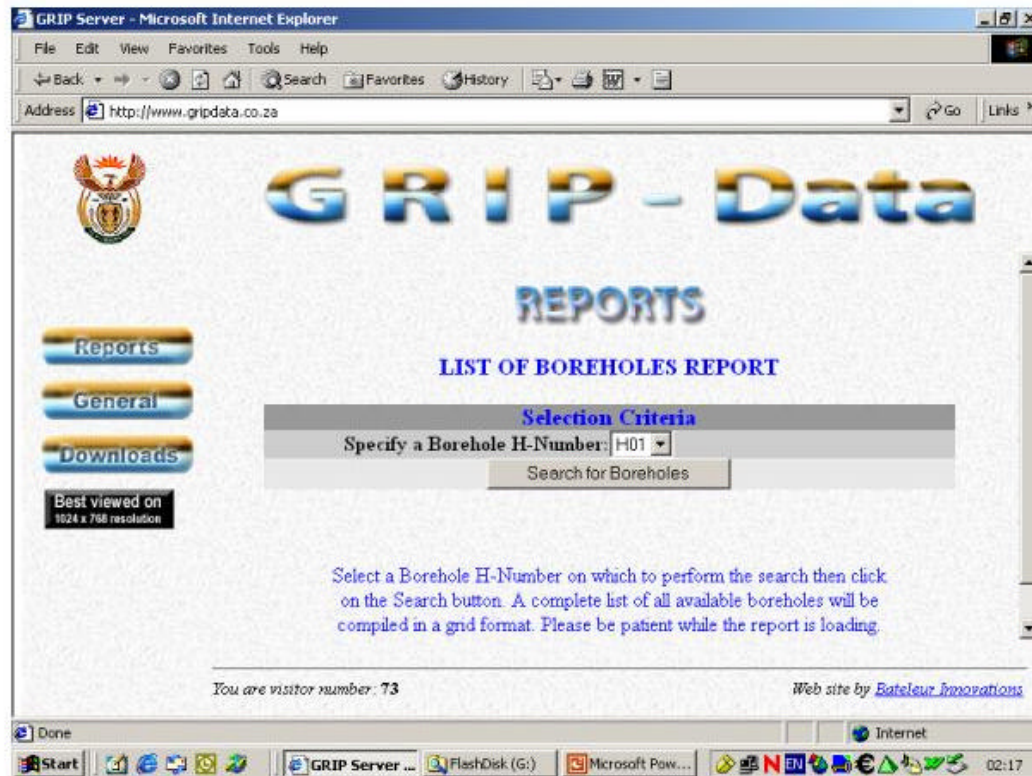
GRIP Server - Microsoft Internet Explorer

File Edit View Favorites Tools Help

Back Search Favorites History

Address http://www.gripdata.co.za

Go Links

GRIP - Data

REPORTS

Reports

General

Downloads

Best viewed on 1024 x 768 resolution

LIST OF BOREHOLES REPORT

Selection Criteria

Specify a Borehole H-Number: H01

Search for Boreholes

Select a Borehole H-Number on which to perform the search then click on the Search button. A complete list of all available boreholes will be compiled in a grid format. Please be patient while the report is loading.

You are visitor number: 73

Web site by Bateleur Innovations

Done

Internet

Start GRIP Server ... FlashDisk (G:) Microsoft Pow... 02:17